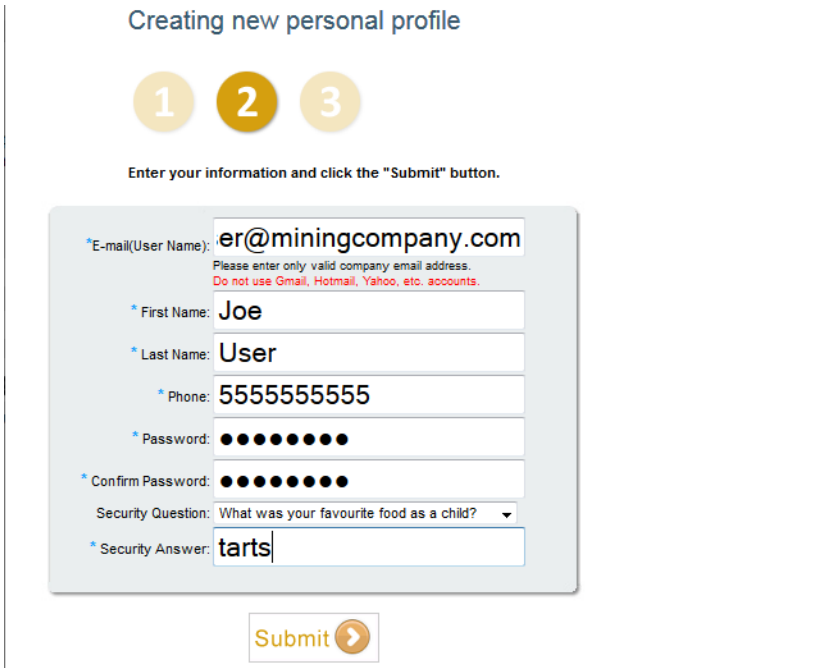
Creating new personal profile

1 2 3

Enter your information and click the "Submit" button.

*E-mail(User Name): er@miningcompany.com
Please enter only valid company email address.
Do not use Gmail, Hotmail, Yahoo, etc. accounts.

* First Name: Joe

* Last Name: User

* Phone: 5555555555

* Password: ●●●●●●●●

* Confirm Password: ●●●●●●●●

Security Question: What was your favourite food as a child?

* Security Answer: tarts

Submit